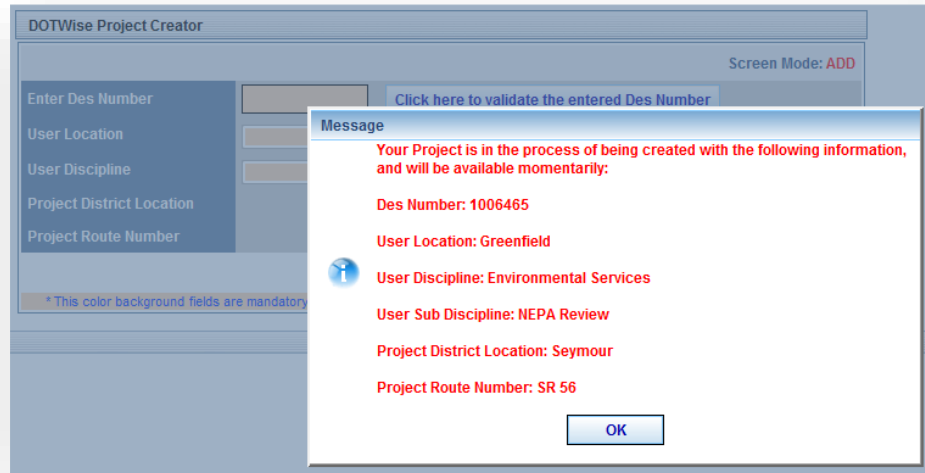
DOTWise Project Creator

Screen Mode: ADD

Enter Des Number

Click here to validate the entered Des Number

User Location

User Discipline

Project District Location

Project Route Number

* This color background fields are mandatory

Message

Your Project is in the process of being created with the following information, and will be available momentarily:

Des Number: 1006465

User Location: Greenfield

User Discipline: Environmental Services

User Sub Discipline: NEPA Review

Project District Location: Seymour

Project Route Number: SR 56

OK